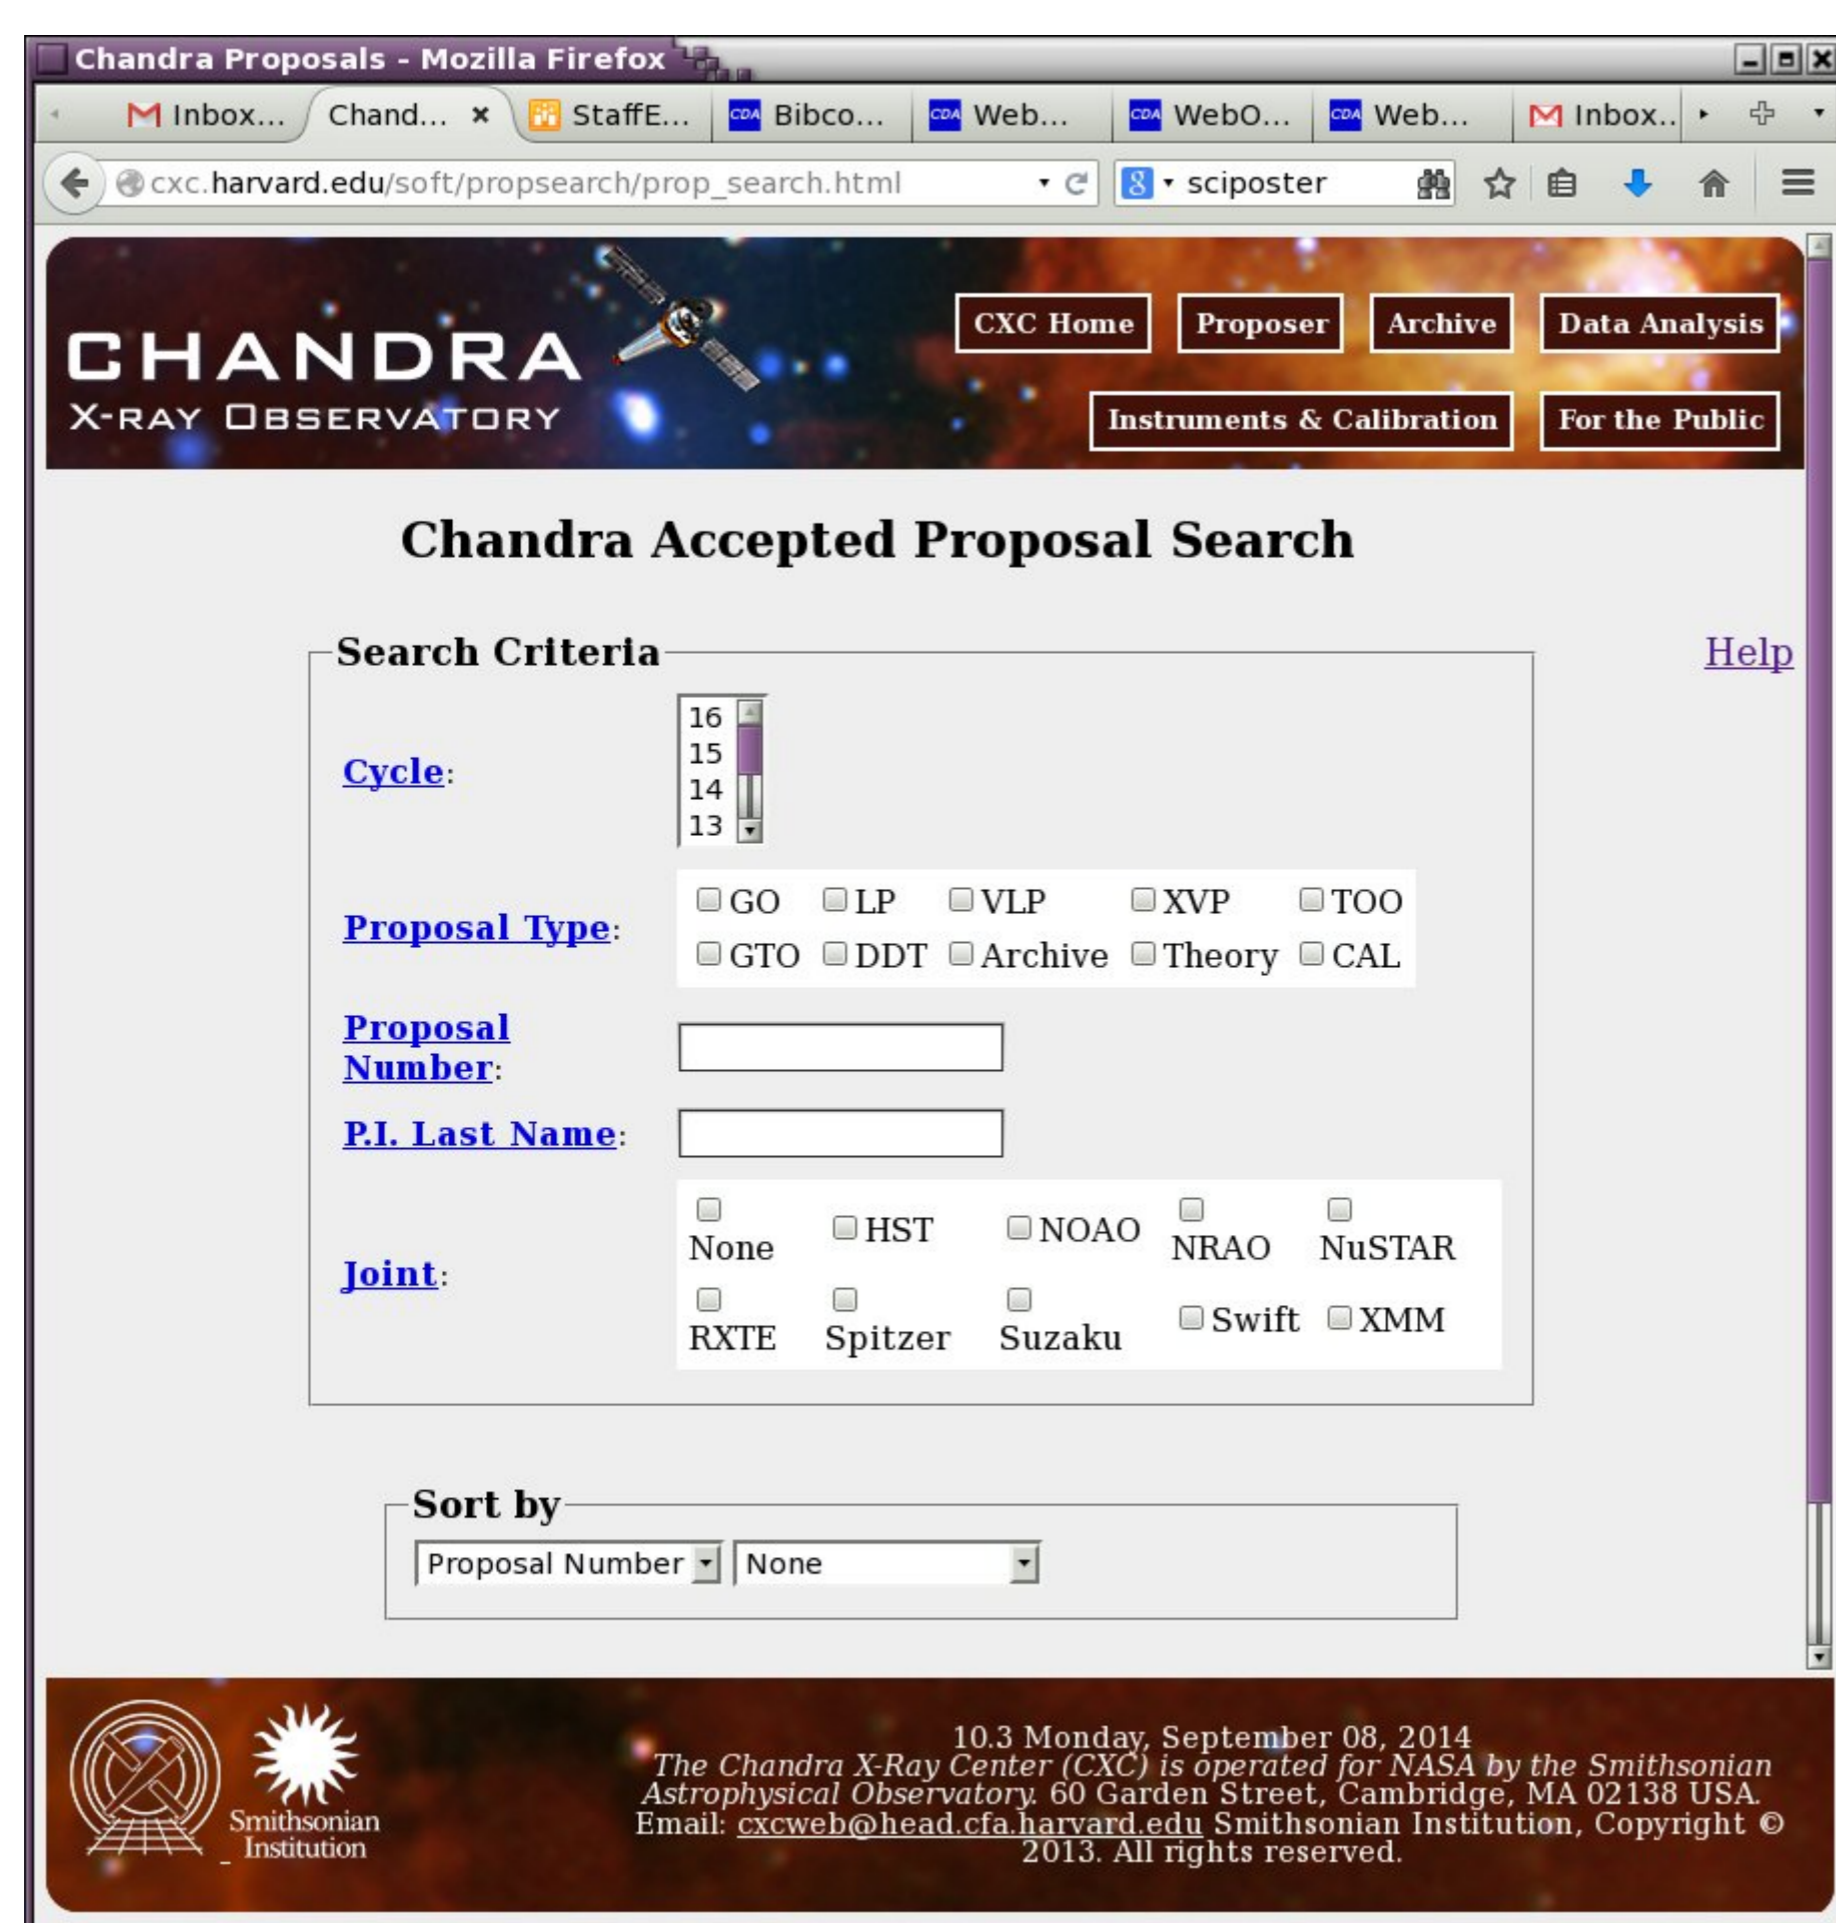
Chandra Proposals - Mozilla Firefox

Inbox... | Chand... × | StaffE... | Bibco... | Web... | WebO... | Web... | Inbox...

cxc.harvard.edu/soft/propsearch/prop_search.html

sciposter

CHANDRA
X-RAY OBSERVATORY

CXC Home | Proposer | Archive | Data Analysis
Instruments & Calibration | For the Public

Chandra Accepted Proposal Search

Search Criteria

Help

Cycle: 16 15 14 13

Proposal Type: GO LP VLP XVP TOO GTO DDT Archive Theory CAL

Proposal Number:

P.I. Last Name:

Joint: None HST NOAO NRAO NuSTAR RXTE Spitzer Suzaku Swift XMM

Sort by

Proposal Number | None

Smithsonian Institution

10.3 Monday, September 08, 2014
The Chandra X-Ray Center (CXC) is operated for NASA by the Smithsonian Astrophysical Observatory. 60 Garden Street, Cambridge, MA 02138 USA.
Email: cxcweb@head.cfa.harvard.edu Smithsonian Institution, Copyright © 2013. All rights reserved.